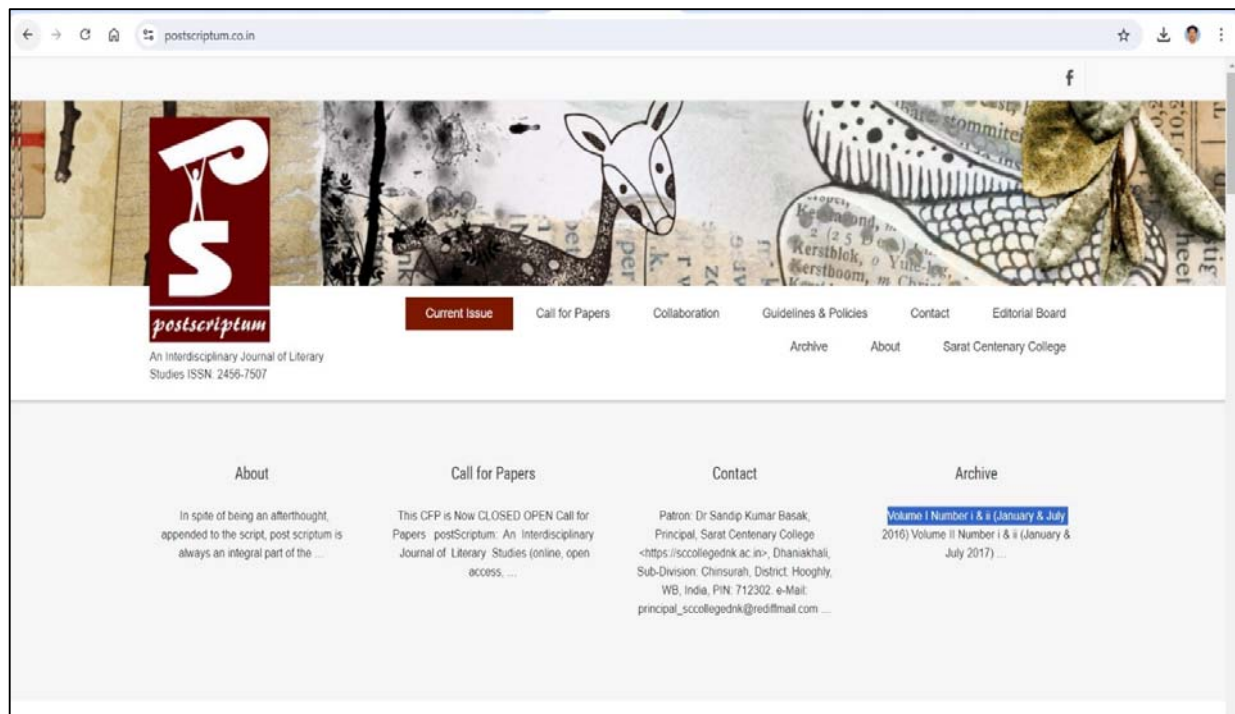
postscriptum.co.in

f

ps

postscriptum

An Interdisciplinary Journal of Literary Studies ISSN: 2456-7507

Current Issue Call for Papers Collaboration Guidelines & Policies Contact Editorial Board Archive About Sarat Centenary College

About

In spite of being an afterthought, appended to the script, post scriptum is always an integral part of the ...

Call for Papers

This CFP is Now CLOSED OPEN Call for Papers postScriptum: An Interdisciplinary Journal of Literary Studies (online, open access, ...

Contact

Patron: Dr Sandip Kumar Basak, Principal, Sarat Centenary College <https://sccollegednk.ac.in>, Dhaniakhali, Sub-Division: Chinsurah, District: Hooghly, WB, India, PIN: 712302. e-Mail: principal_sccollegednk@rediffmail.com ...

Archive

Volume I Number i & ii (January & July 2016) Volume II Number i & ii (January & July 2017) ...